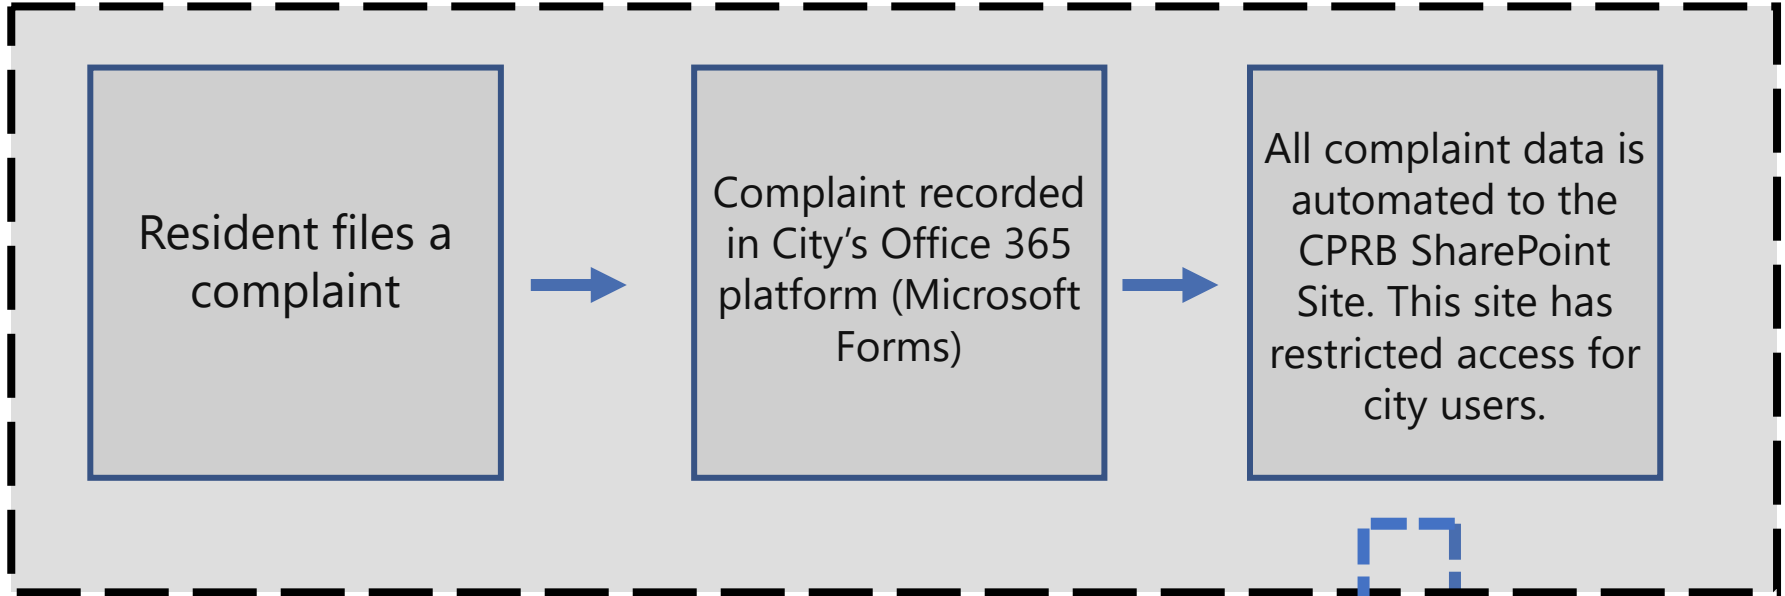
Resident files a complaint

Complaint recorded in City’s Office 365 platform (Microsoft Forms)

All complaint data is automated to the CPRB SharePoint Site. This site has restricted access for city users.